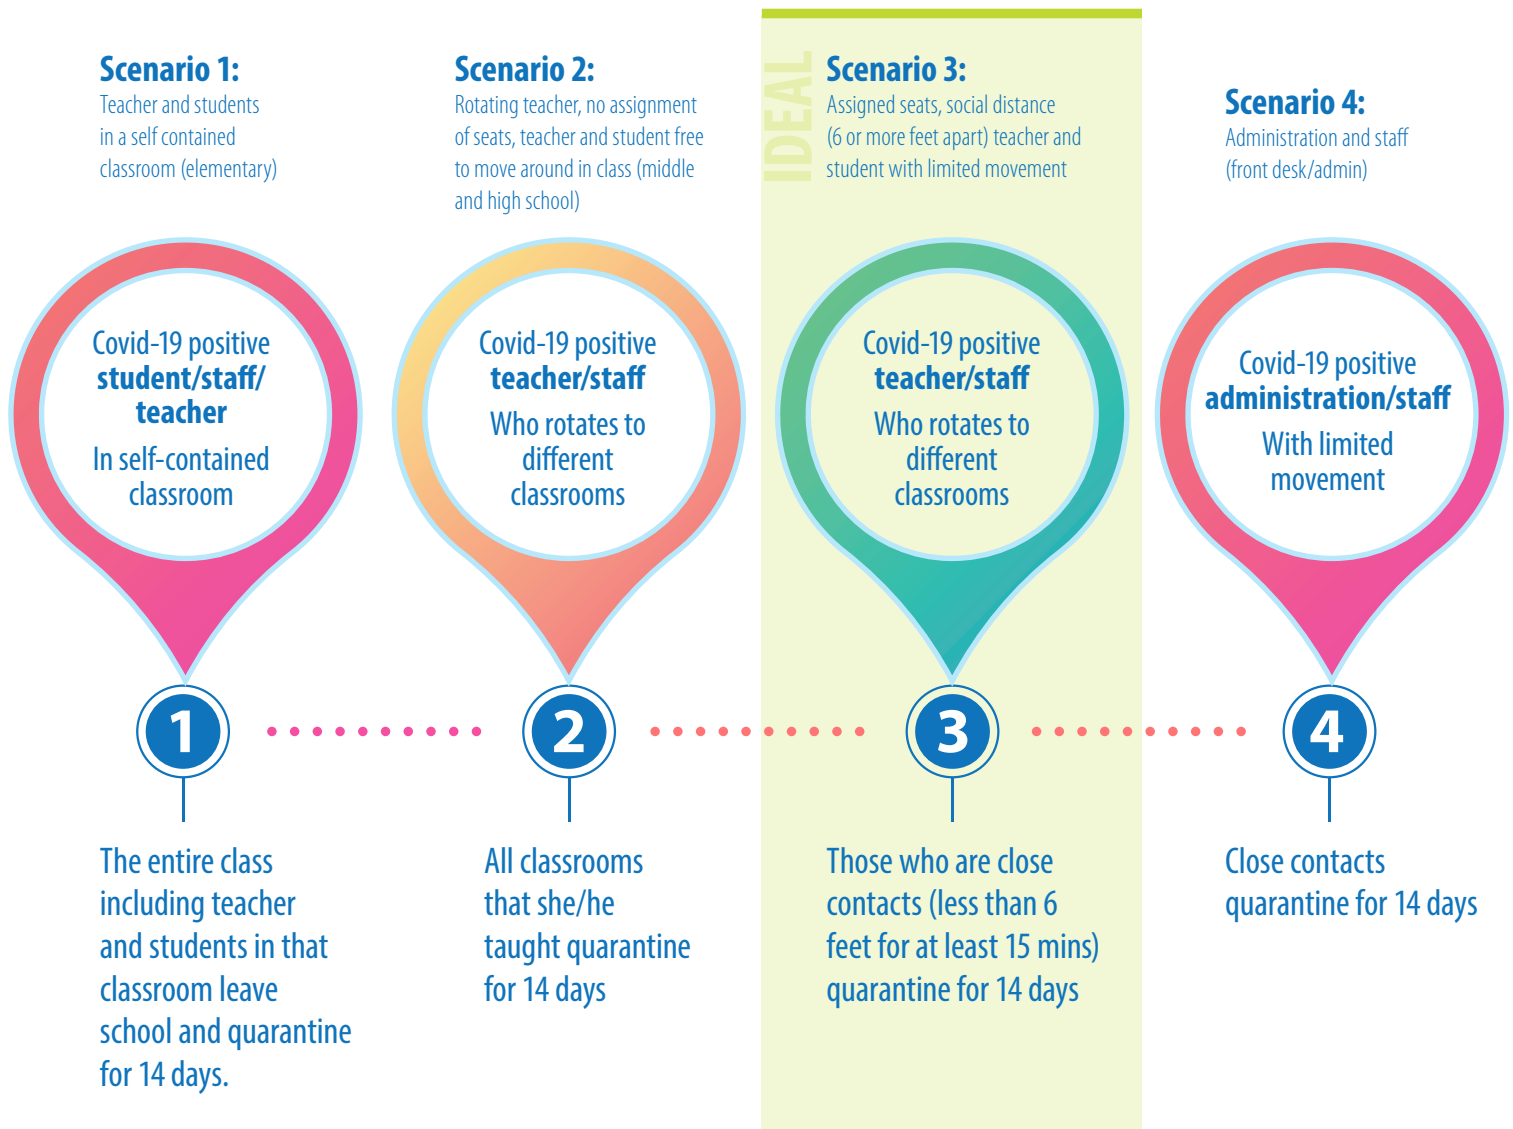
Scenario 1:
Teacher and students in a self contained classroom (elementary)

Covid-19 positive
student/staff/teacher
In self-contained classroom

1

The entire class including teacher and students in that classroom leave school and quarantine for 14 days.

Scenario 2:
Rotating teacher, no assignment of seats, teacher and student free to move around in class (middle and high school)

Covid-19 positive
teacher/staff
Who rotates to different classrooms

2

All classrooms that she/he taught quarantine for 14 days

IDEAL

Scenario 3:
Assigned seats, social distance (6 or more feet apart) teacher and student with limited movement

Covid-19 positive
teacher/staff
Who rotates to different classrooms

3

Those who are close contacts (less than 6 feet for at least 15 mins) quarantine for 14 days

Scenario 4:
Administration and staff (front desk/admin)

Covid-19 positive
administration/staff
With limited movement

4

Close contacts quarantine for 14 days